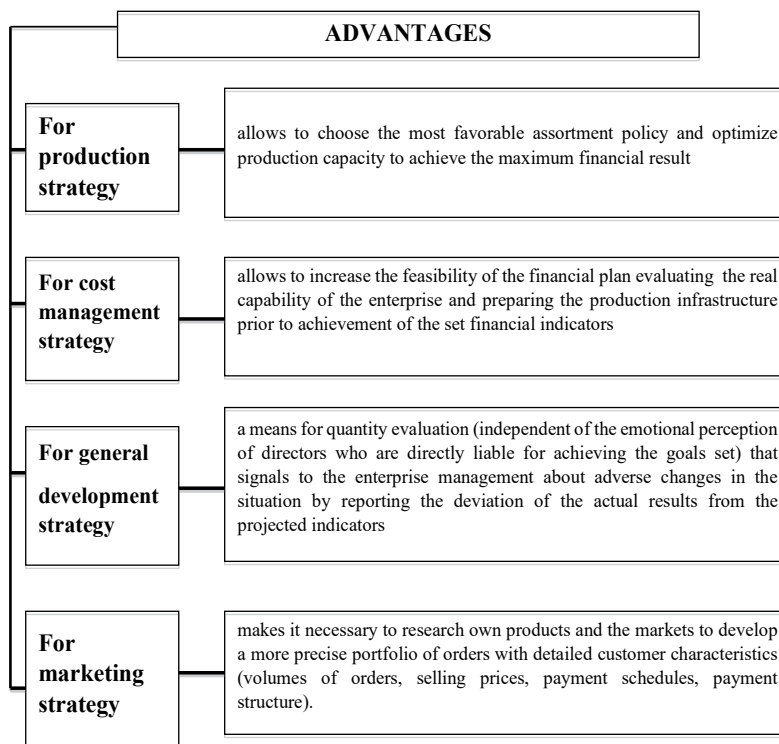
ADVANTAGES

For production strategy

allows to choose the most favorable assortment policy and optimize production capacity to achieve the maximum financial result

For cost management strategy

allows to increase the feasibility of the financial plan evaluating the real capability of the enterprise and preparing the production infrastructure prior to achievement of the set financial indicators

For general development strategy

a means for quantity evaluation (independent of the emotional perception of directors who are directly liable for achieving the goals set) that signals to the enterprise management about adverse changes in the situation by reporting the deviation of the actual results from the projected indicators

For marketing strategy

makes it necessary to research own products and the markets to develop a more precise portfolio of orders with detailed customer characteristics (volumes of orders, selling prices, payment schedules, payment structure).